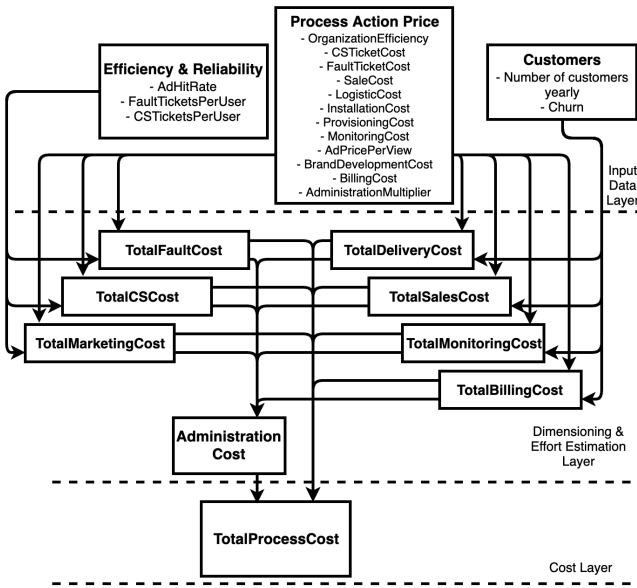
Process Action Price
- OrganizationEfficiency
- CSTicketCost
- FaultTicketCost
- SaleCost
- LogisticCost
- InstallationCost
- ProvisioningCost
- MonitoringCost
- AdPricePerView
- BrandDevelopmentCost
- BillingCost
- AdministrationMultiplier

Efficiency & Reliability
- AdHitRate
- FaultTicketsPerUser
- CSTicketsPerUser

Customers
- Number of customers yearly
- Churn

Input Data Layer

TotalFaultCost

TotalDeliveryCost

TotalCSCost

TotalSalesCost

TotalMarketingCost

TotalMonitoringCost

TotalBillingCost

Administration Cost

Dimensioning & Effort Estimation Layer

TotalProcessCost

Cost Layer